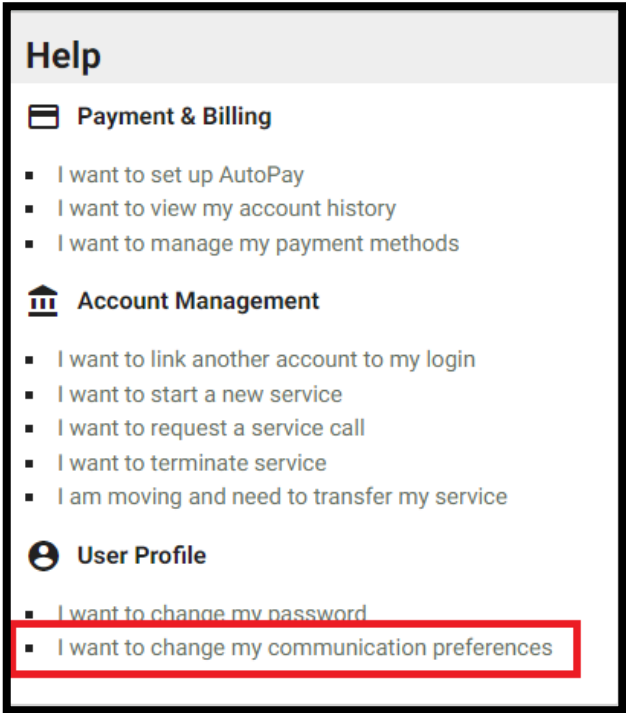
Help

Payment & Billing

- I want to set up AutoPay
- I want to view my account history
- I want to manage my payment methods

Account Management

- I want to link another account to my login
- I want to start a new service
- I want to request a service call
- I want to terminate service
- I am moving and need to transfer my service

User Profile

- I want to change my password
- I want to change my communication preferences